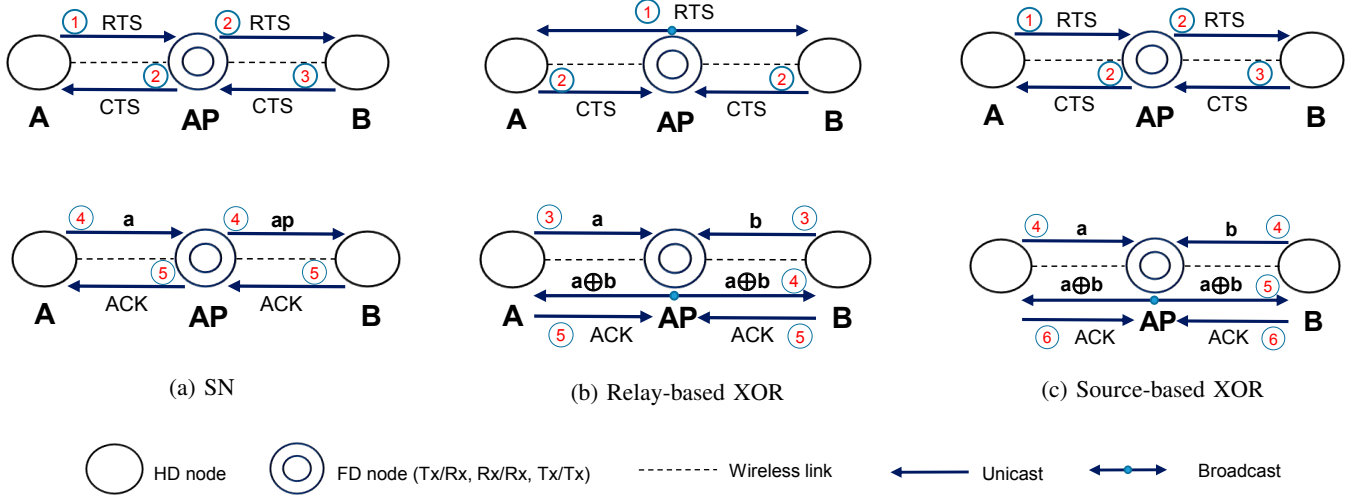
1 RTS 2 RTS
2 CTS 3 CTS
A AP B

4 a 4 ap
5 ACK 5 ACK
A AP B

(a) SN

1 RTS
2 CTS 2 CTS
A AP B

3 a b 3
a⊕b a⊕b 4
A AP B
5 ACK ACK 5

(b) Relay-based XOR

1 RTS 2 RTS
2 CTS 3 CTS
A AP B

4 a b 4
a⊕b a⊕b 5
AP B
6 ACK ACK 6

(c) Source-based XOR

HD node FD node (Tx/Rx, Rx/Rx, Tx/Tx) Wireless link Unicast Broadcast